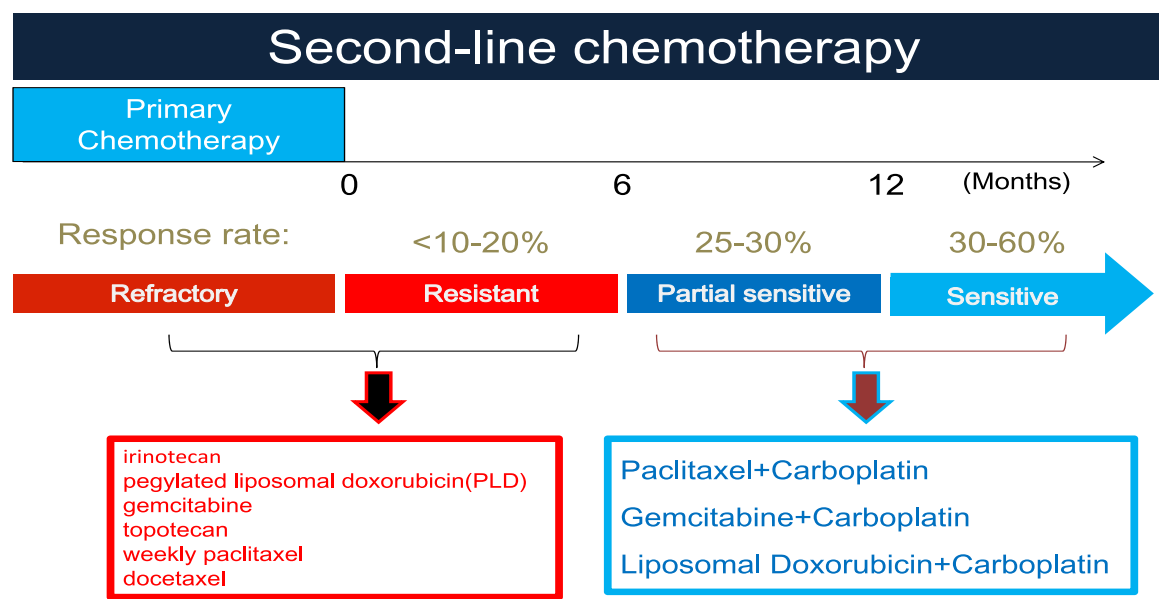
Second-line chemotherapy

Primary Chemotherapy

0 6 12 (Months)

Response rate: <10-20% 25-30% 30-60%

Refractory Resistant Partial sensitive Sensitive

irinotecan
pegylated liposomal doxorubicin(PLD)
gemcitabine
topotecan
weekly paclitaxel
docetaxel

Paclitaxel+Carboplatin
Gemcitabine+Carboplatin
Liposomal Doxorubicin+Carboplatin